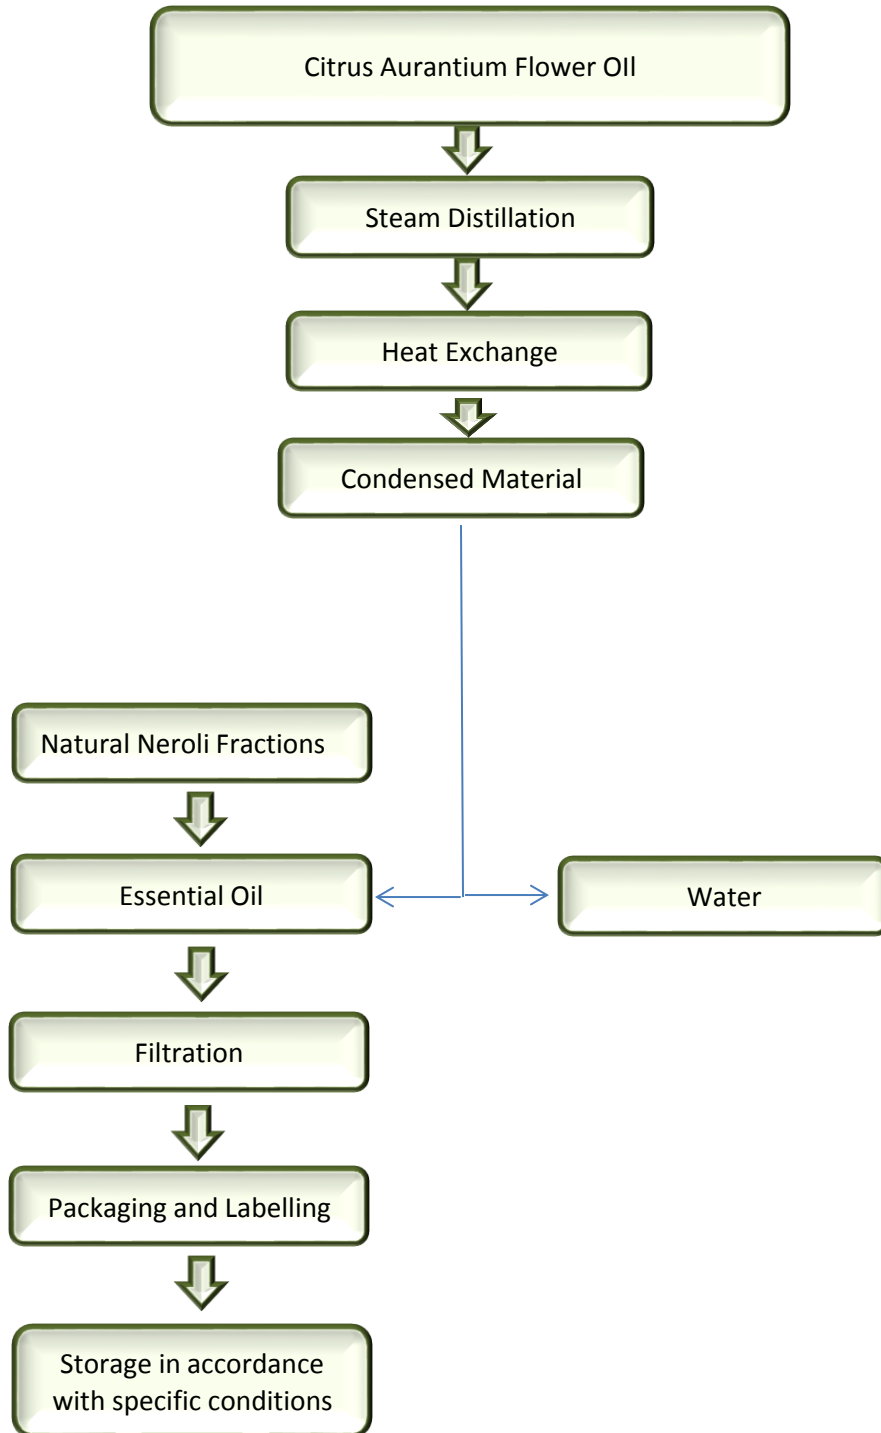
Citrus Aurantium Flower OIl

Steam Distillation

Heat Exchange

Condensed Material

Natural Neroli Fractions

Essential Oil

Water

Filtration

Packaging and Labelling

Storage in accordance with specific conditions